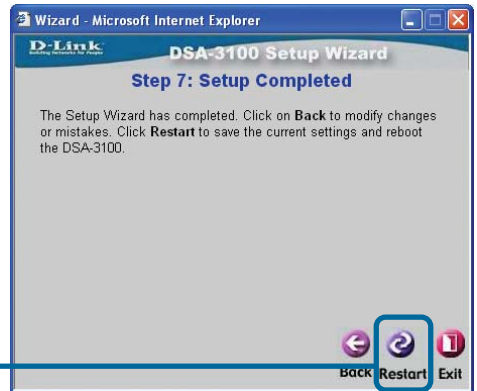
Wizard - Microsoft Internet Explorer

D-Link
Building Networks for People

DSA-3100 Setup Wizard

Step 7: Setup Completed

The Setup Wizard has completed. Click on Back to modify changes or mistakes. Click Restart to save the current settings and reboot the DSA-3100.

Back Restart Exit